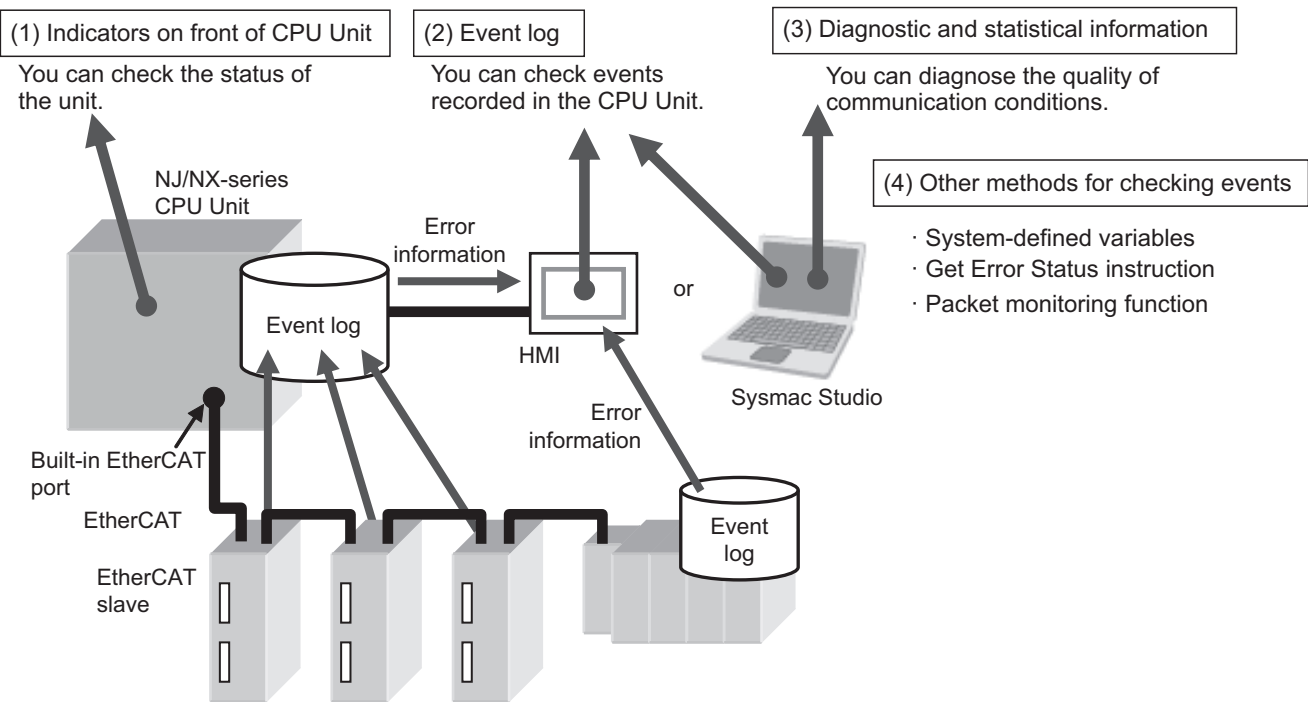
(1) Indicators on front of CPU Unit

You can check the status of the unit.

(2) Event log

You can check events recorded in the CPU Unit.

(3) Diagnostic and statistical information

You can diagnose the quality of communication conditions.

(4) Other methods for checking events

· System-defined variables
· Get Error Status instruction
· Packet monitoring function

NJ/NX-series CPU Unit

Error information

Event log

HMI

or

Sysmac Studio

Error information

Built-in EtherCAT port

EtherCAT

EtherCAT slave

Event log